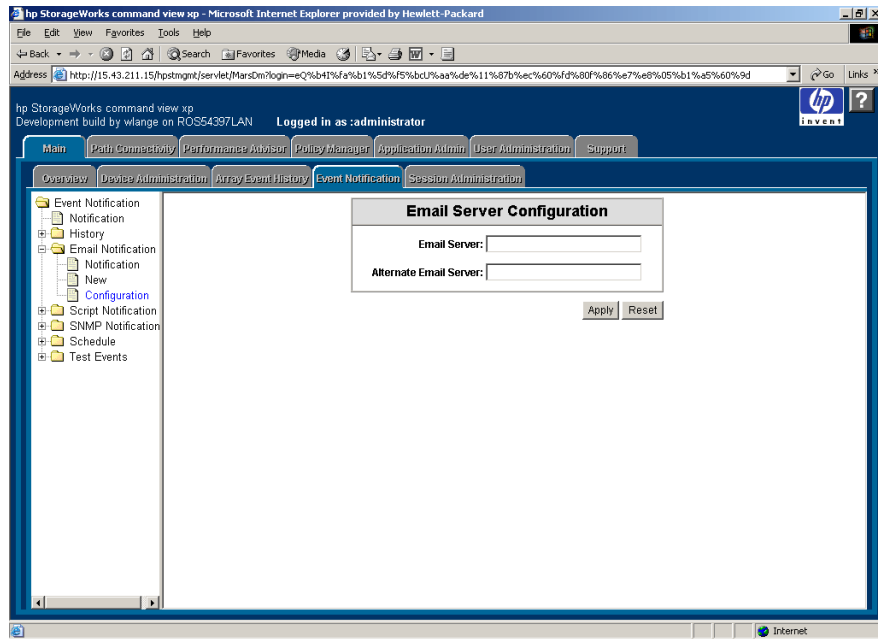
hp StorageWorks command view xp - Microsoft Internet Explorer provided by Hewlett-Packard

File Edit View Favorites Tools Help

Back Search Favorites Media

Address http://15.43.211.15/hpstmgmt/servlet/MarsDm?login=eQ%b4I%fa%b1%5d%f5%bcU%aa%de%11%87b%ec%60%fd%80f%86%e7%e8%05%b1%a5%60%9d Go Links

hp StorageWorks command view xp
Development build by wlange on ROS54397LAN Logged in as :administrator

hp invent ?

Main | Path Connectivity | Performance Advisor | Policy Manager | Application Admin | User Administration | Support

Overview | Device Administration | Array Event History | Event Notification | Session Administration

Event Notification
Notification
History
Email Notification
Notification
New
Configuration
Script Notification
SNMP Notification
Schedule
Test Events

Email Server Configuration

Email Server:

Alternate Email Server:

Apply Reset

Internet